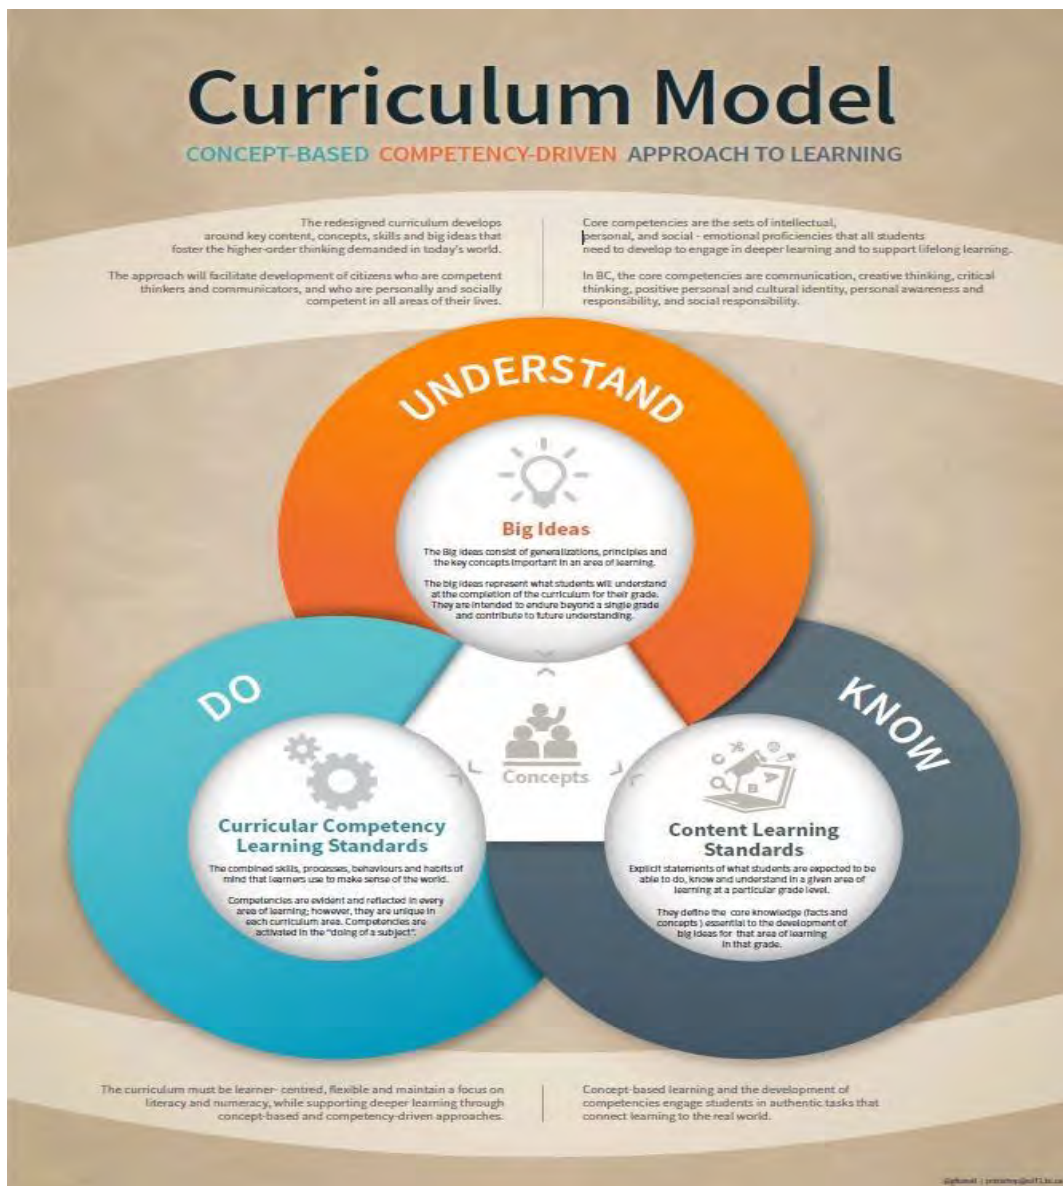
Curriculum Model
CONCEPT-BASED COMPETENCY-DRIVEN APPROACH TO LEARNING

The redesigned curriculum develops around key content, concepts, skills and big ideas that foster the higher-order thinking demanded in today's world.

The approach will facilitate development of citizens who are competent thinkers and communicators, and who are personally and socially competent in all areas of their lives.

Core competencies are the sets of intellectual, personal, and social - emotional proficiencies that all students need to develop to engage in deeper learning and to support lifelong learning.

In BC, the core competencies are communication, creative thinking, critical thinking, positive personal and cultural identity, personal awareness and responsibility, and social responsibility.

UNDERSTAND

Big Ideas

The Big ideas consist of generalizations, principles and the key concepts important in an area of learning.

The big ideas represent what students will understand at the completion of the curriculum for their grade. They are intended to endure beyond a single grade and contribute to future understanding.

DO

KNOW

Concepts

Curricular Competency Learning Standards

The combined skills, processes, behaviours and habits of mind that learners use to make sense of the world.

Competencies are evident and reflected in every area of learning; however, they are unique in each curriculum area. Competencies are activated in the "doing of a subject".

Content Learning Standards

Explicit statements of what students are expected to be able to do, know and understand in a given area of learning at a particular grade level.

They define the core knowledge (facts and concepts ) essential to the development of big ideas for that area of learning in that grade.

The curriculum must be learner- centred, flexible and maintain a focus on literacy and numeracy, while supporting deeper learning through concept-based and competency-driven approaches.

Concept-based learning and the development of competencies engage students in authentic tasks that connect learning to the real world.

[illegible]